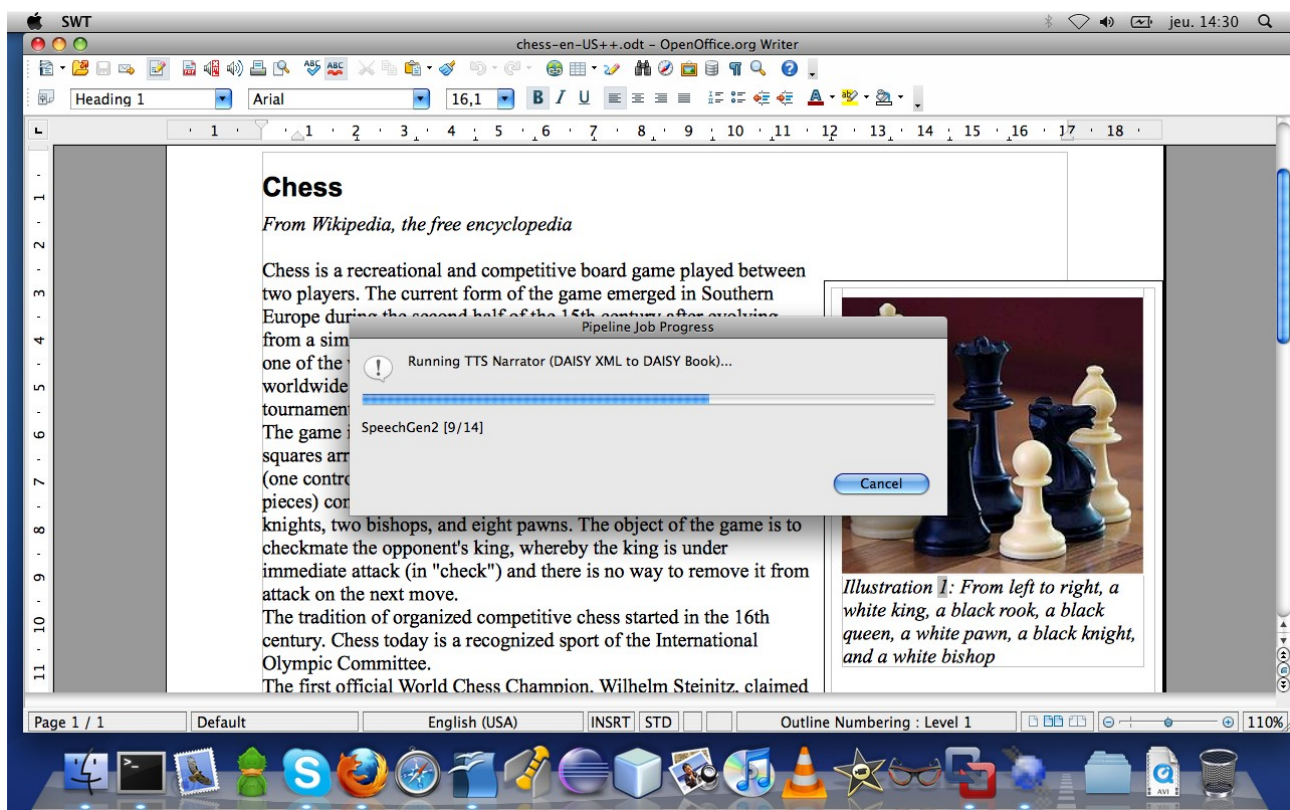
SWT

jeu. 14:30

chess-en-US++.odt - OpenOffice.org Writer

Heading 1

Arial

16,1

Chess

From Wikipedia, the free encyclopedia

Chess is a recreational and competitive board game played between two players. The current form of the game emerged in Southern Europe during the second half of the 15th century after evolving from a sim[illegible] one of the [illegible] worldwide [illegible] tournament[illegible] The game i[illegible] squares arr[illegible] (one contro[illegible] pieces) cor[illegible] knights, two bishops, and eight pawns. The object of the game is to checkmate the opponent's king, whereby the king is under immediate attack (in "check") and there is no way to remove it from attack on the next move.
The tradition of organized competitive chess started in the 16th century. Chess today is a recognized sport of the International Olympic Committee.
The first official World Chess Champion, Wilhelm Steinitz, claimed

Illustration 1: From left to right, a white king, a black rook, a black queen, a white pawn, a black knight, and a white bishop

Pipeline Job Progress

Running TTS Narrator (DAISY XML to DAISY Book)...

SpeechGen2 [9/14]

Cancel

Page 1 / 1 | Default | English (USA) | INSRT | STD | Outline Numbering : Level 1 | 110%